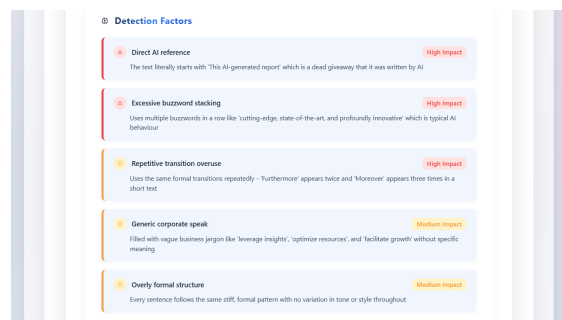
Detection Factors

Direct AI reference
High Impact
The text literally starts with 'This AI-generated report' which is a dead giveaway that it was written by AI

Excessive buzzword stacking
High Impact
Uses multiple buzzwords in a row like 'cutting-edge, state-of-the-art, and profoundly innovative' which is typical AI behaviour

Repetitive transition overuse
High Impact
Uses the same formal transitions repeatedly - 'Furthermore' appears twice and 'Moreover' appears three times in a short text

Generic corporate speak
Medium Impact
Filled with vague business jargon like 'leverage insights', 'optimize resources', and 'facilitate growth' without specific meaning

Overly formal structure
Medium Impact
Every sentence follows the same stiff, formal pattern with no variation in tone or style throughout